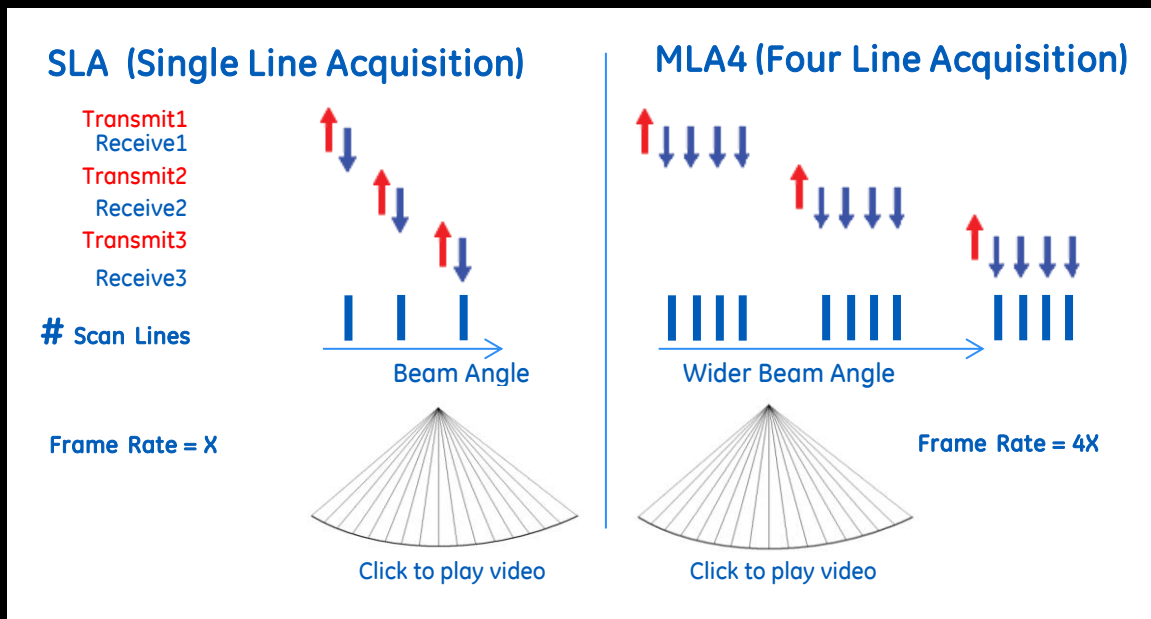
SLA (Single Line Acquisition)

Transmit1
Receive1
Transmit2
Receive2
Transmit3
Receive3

# Scan Lines

Beam Angle

Frame Rate = X

Click to play video

MLA4 (Four Line Acquisition)

Wider Beam Angle

Frame Rate = 4X

Click to play video